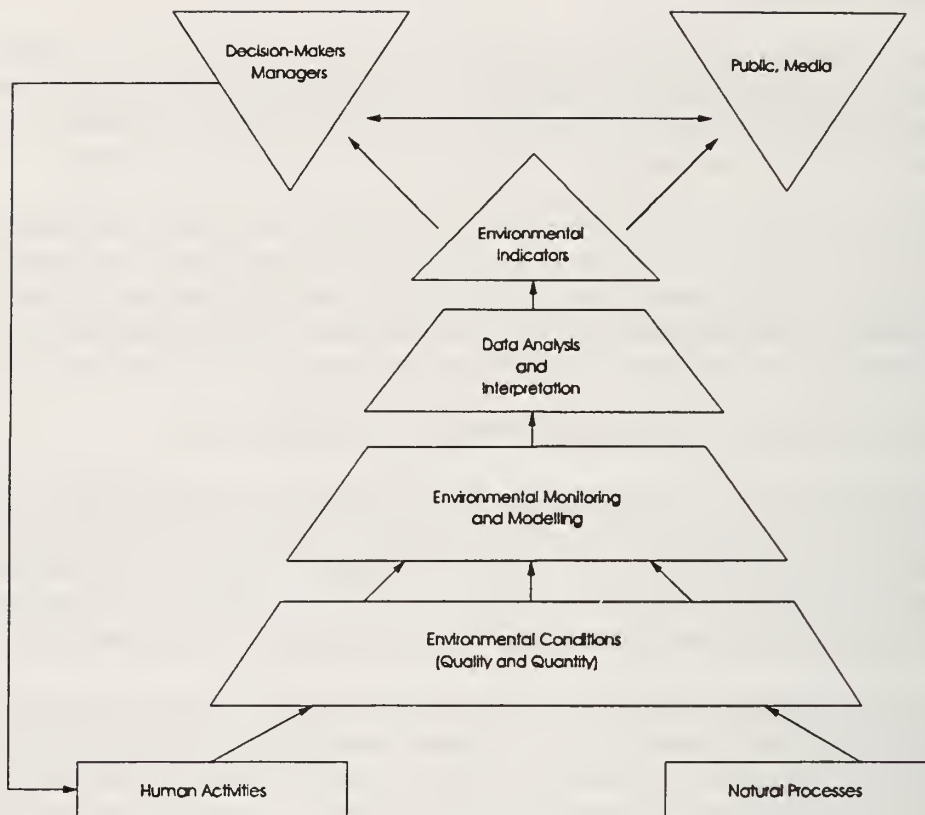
Decision-Makers
Managers

Public, Media

Environmental
Indicators

Data Analysis
and
Interpretation

Environmental Monitoring
and Modelling

Environmental Conditions
(Quality and Quantity)

Human Activities

Natural Processes